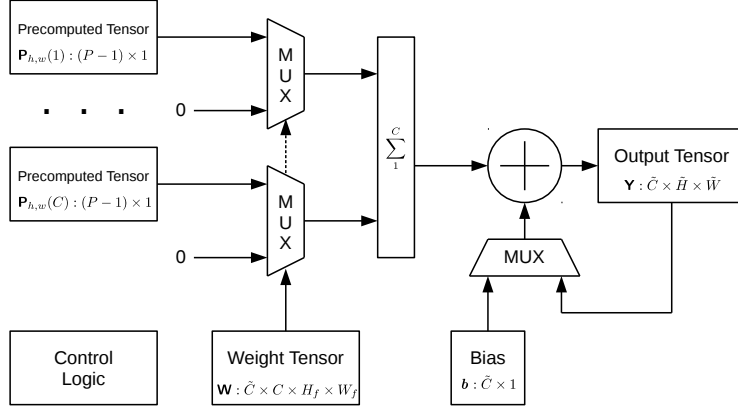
Precomputed Tensor
$\mathbf{P}_{h,w}(1) : (P-1) \times 1$

. . .

0

M
U
X

$\sum_{1}^{C}$

Precomputed Tensor
$\mathbf{P}_{h,w}(C) : (P-1) \times 1$

0

M
U
X

Output Tensor
$\mathbf{Y} : \tilde{C} \times \tilde{H} \times \tilde{W}$

MUX

Control
Logic

Weight Tensor
$\mathbf{W} : \tilde{C} \times C \times H_f \times W_f$

Bias
$\boldsymbol{b} : \tilde{C} \times 1$